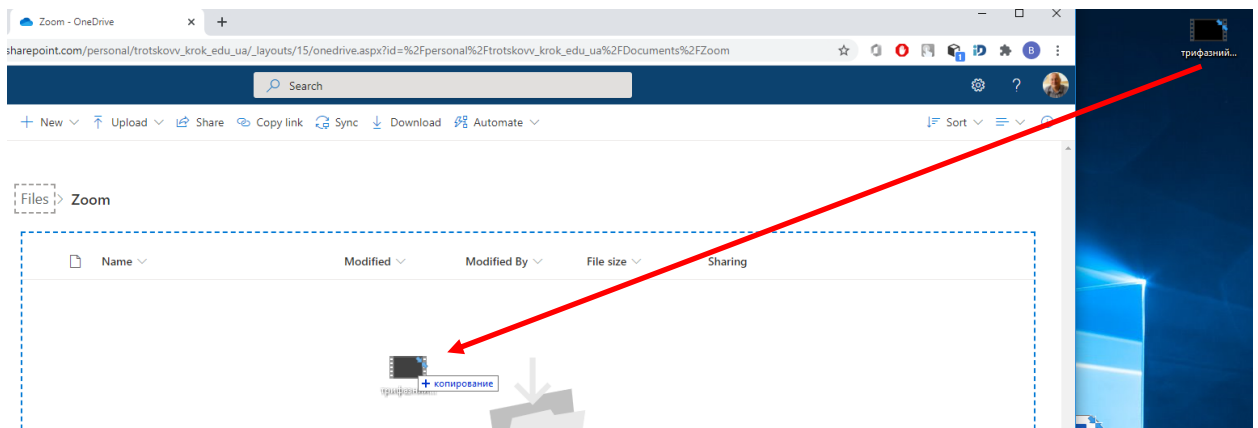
Zoom - OneDrive ×
+
sharepoint.com/personal/trotskovv_krok_edu_ua/_layouts/15/onedrive.aspx?id=%2Fpersonal%2Ftrotskovv_krok_edu_ua%2FDocuments%2FZoom
трифазний...
Search
+ New
Upload
Share
Copy link
Sync
Download
Automate
Sort
Files > Zoom
Name
Modified
Modified By
File size
Sharing
+ копирование
трифазни...